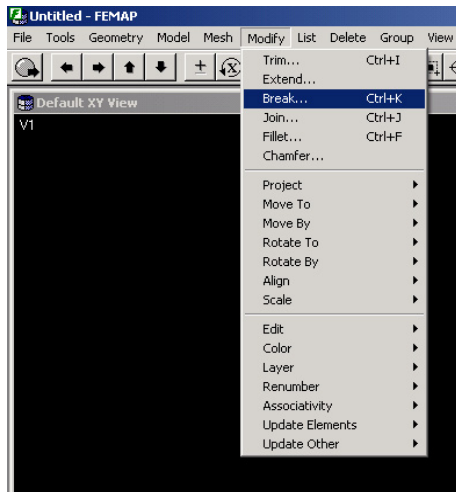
Untitled - FEMAP

File Tools Geometry Model Mesh Modify List Delete Group View

Default XY View

V1

Trim... Ctrl+I
Extend...
Break... Ctrl+K
Join... Ctrl+J
Fillet... Ctrl+F
Chamfer...

Project
Move To
Move By
Rotate To
Rotate By
Align
Scale

Edit
Color
Layer
Renumber
Associativity
Update Elements
Update Other